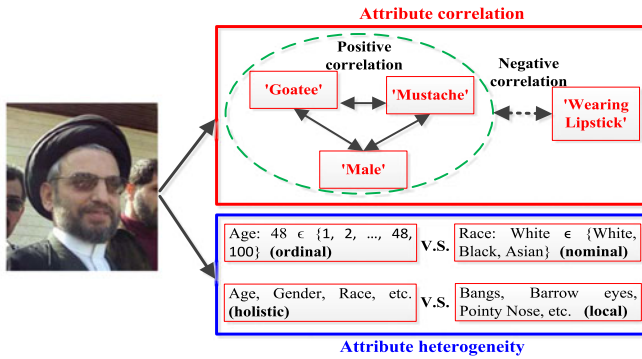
Attribute correlation

Positive correlation

Negative correlation

'Goatee'

'Mustache'

'Wearing Lipstick'

'Male'

Age: 48 ϵ {1, 2, ..., 48, 100} (ordinal)

V.S.

Race: White ϵ {White, Black, Asian} (nominal)

Age, Gender, Race, etc. (holistic)

V.S.

Bangs, Barrow eyes, Pointy Nose, etc. (local)

Attribute heterogeneity